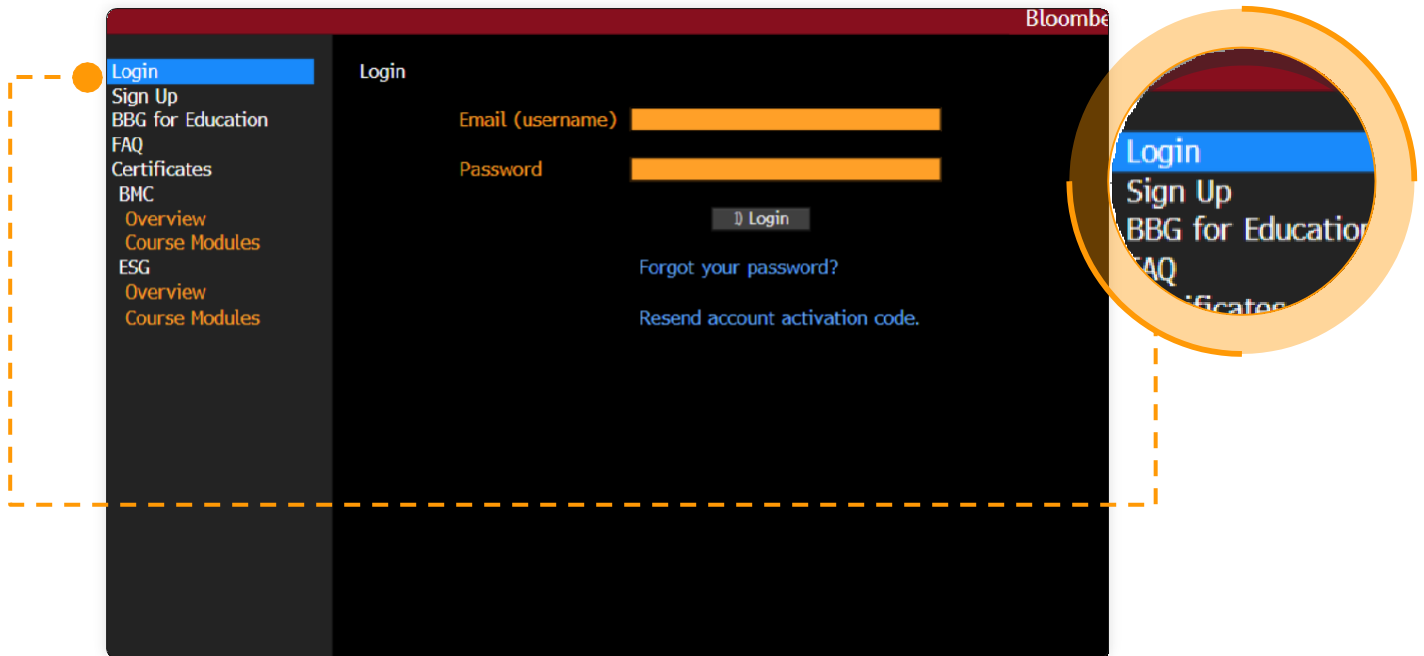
Bloombe

Login
Sign Up
BBG for Education
FAQ
Certificates
BMC
Overview
Course Modules
ESG
Overview
Course Modules

Login

Email (username)

Password

Login

Forgot your password?

Resend account activation code.

Login
Sign Up
BBG for Educatio
FAQ
ificates